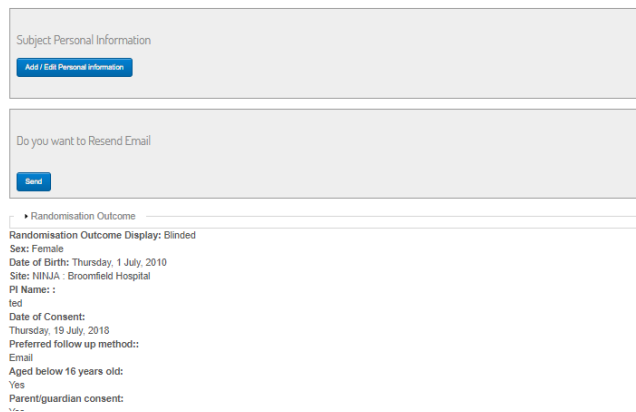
Subject Personal Information

Add / Edit Personal information

Do you want to Resend Email

Send

▸ Randomisation Outcome

**Randomisation Outcome Display:** Blinded
**Sex:** Female
**Date of Birth:** Thursday, 1 July, 2010
**Site:** NINJA : Broomfield Hospital
**PI Name: :**
ted
**Date of Consent:**
Thursday, 19 July, 2018
**Preferred follow up method::**
Email
**Aged below 16 years old:**
Yes
**Parent/guardian consent:**
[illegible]